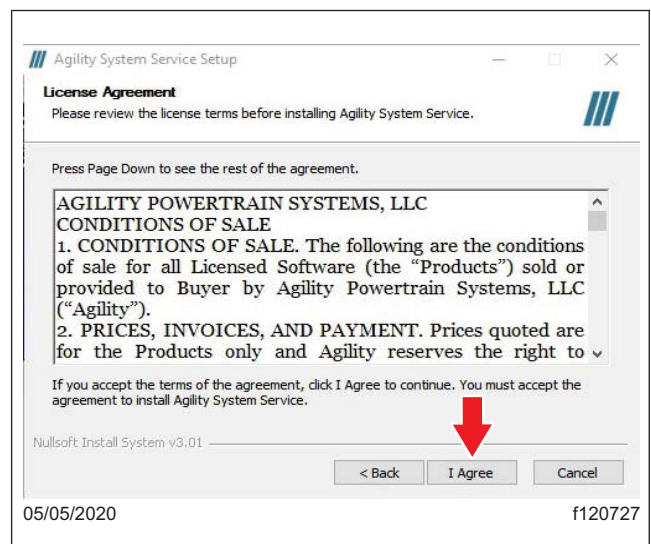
Agility System Service Setup

License Agreement
Please review the license terms before installing Agility System Service.

Press Page Down to see the rest of the agreement.

AGILITY POWERTRAIN SYSTEMS, LLC
CONDITIONS OF SALE
1. CONDITIONS OF SALE. The following are the conditions of sale for all Licensed Software (the “Products”) sold or provided to Buyer by Agility Powertrain Systems, LLC (“Agility”).
2. PRICES, INVOICES, AND PAYMENT. Prices quoted are for the Products only and Agility reserves the right to

If you accept the terms of the agreement, click I Agree to continue. You must accept the agreement to install Agility System Service.

Nullsoft Install System v3.01

< Back
I Agree
Cancel

05/05/2020
f120727